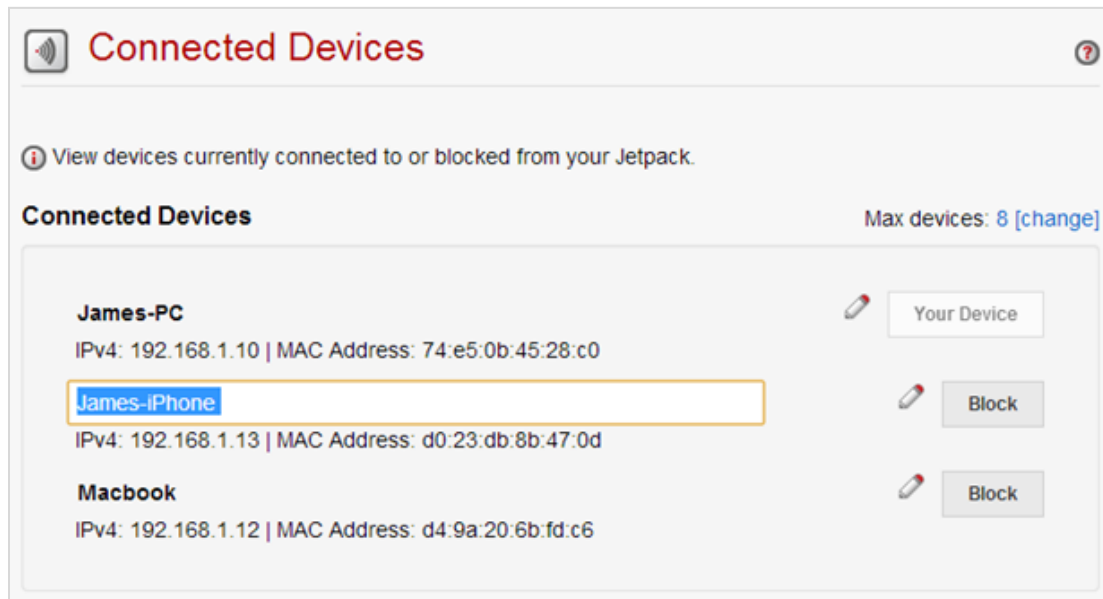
Connected Devices

?

i View devices currently connected to or blocked from your Jetpack.

Connected Devices

Max devices: 8 [change]

James-PC

Your Device

IPv4: 192.168.1.10 | MAC Address: 74:e5:0b:45:28:c0

James-iPhone

Block

IPv4: 192.168.1.13 | MAC Address: d0:23:db:8b:47:0d

Macbook

Block

IPv4: 192.168.1.12 | MAC Address: d4:9a:20:6b:fd:c6